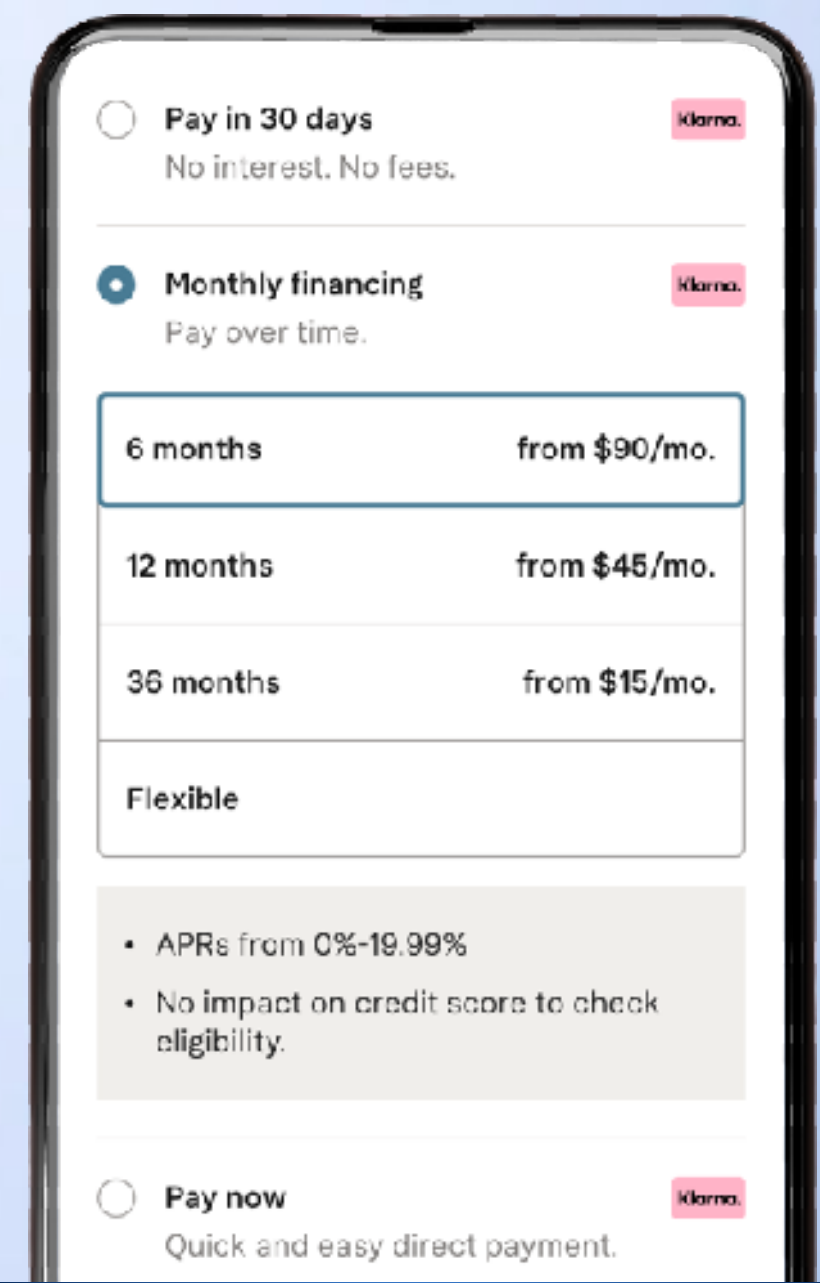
Pay in 30 days
No interest. No fees.

Klarna.

Monthly financing
Pay over time.

Klarna.

| 6 months | from \$90/mo. |
|---|---|
| 12 months | from \$45/mo. |
| 36 months | from \$15/mo. |
| Flexible | |

• APRs from 0%-19.99%
• No impact on credit score to check eligibility.

Pay now
Quick and easy direct payment.

Klarna.